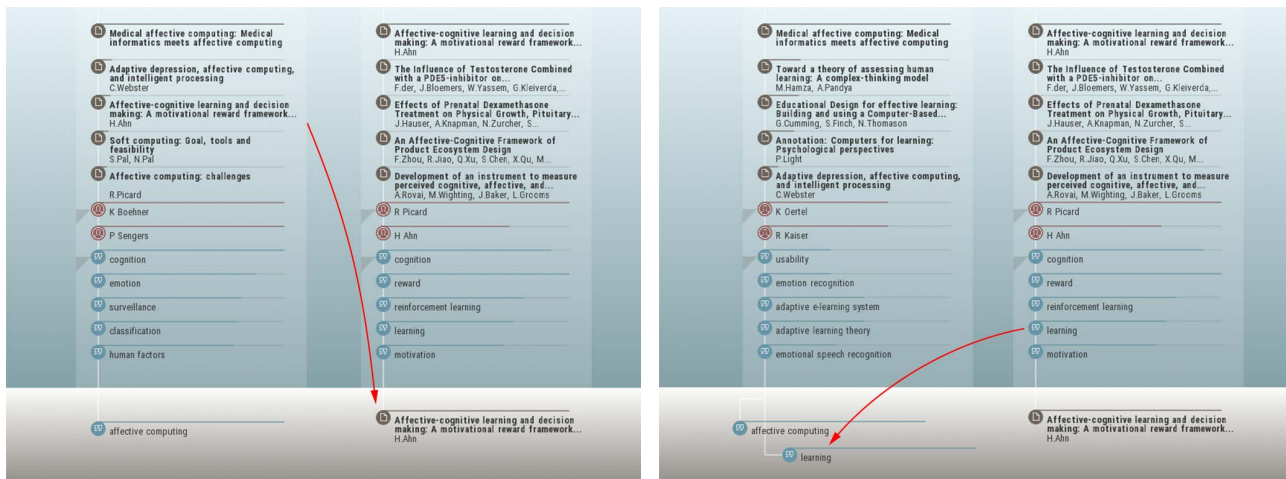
Medical affective computing: Medical informatics meets affective computing

Adaptive depression, affective computing, and intelligent processing
C.Webster

Affective-cognitive learning and decision making: A motivational reward framework...
H.Ahn

Soft computing: Goal, tools and feasibility
S.Pal, N.Pal

Affective computing: challenges
R.Picard

K Boehner

P Sengers

cognition

emotion

surveillance

classification

human factors

affective computing

Affective-cognitive learning and decision making: A motivational reward framework...
H.Ahn

The Influence of Testosterone Combined with a PDE5-inhibitor on...
F.der, J.Bloemers, W.Yassem, G.Kleiverda,...

Effects of Prenatal Dexamethasone Treatment on Physical Growth, Pituitary...
J.Hauser, A.Knapman, N.Zurcher, S...

An Affective-Cognitive Framework of Product Ecosystem Design
F.Zhou, R.Jiao, Q.Xu, S.Chen, X.Qu, M...

Development of an instrument to measure perceived cognitive, affective, and...
A.Rovai, M.Wighting, J.Baker, L.Grooms

R Picard

H Ahn

cognition

reward

reinforcement learning

learning

motivation

Affective-cognitive learning and decision making: A motivational reward framework...
H.Ahn

Medical affective computing: Medical informatics meets affective computing

Toward a theory of assessing human learning: A complex-thinking model
M.Hamza, A.Pandya

Educational Design for effective learning: Building and using a Computer-Based...
G.Cumming, S.Finch, N.Thomason

Annotation: Computers for learning: Psychological perspectives
P.Light

Adaptive depression, affective computing, and intelligent processing
C.Webster

K Oertel

R Kaiser

usability

emotion recognition

adaptive e-learning system

adaptive learning theory

emotional speech recognition

affective computing

learning

Affective-cognitive learning and decision making: A motivational reward framework...
H.Ahn

The Influence of Testosterone Combined with a PDE5-inhibitor on...
F.der, J.Bloemers, W.Yassem, G.Kleiverda,...

Effects of Prenatal Dexamethasone Treatment on Physical Growth, Pituitary...
J.Hauser, A.Knapman, N.Zurcher, S...

An Affective-Cognitive Framework of Product Ecosystem Design
F.Zhou, R.Jiao, Q.Xu, S.Chen, X.Qu, M...

Development of an instrument to measure perceived cognitive, affective, and...
A.Rovai, M.Wighting, J.Baker, L.Grooms

R Picard

H Ahn

cognition

reward

reinforcement learning

learning

motivation

Affective-cognitive learning and decision making: A motivational reward framework...
H.Ahn